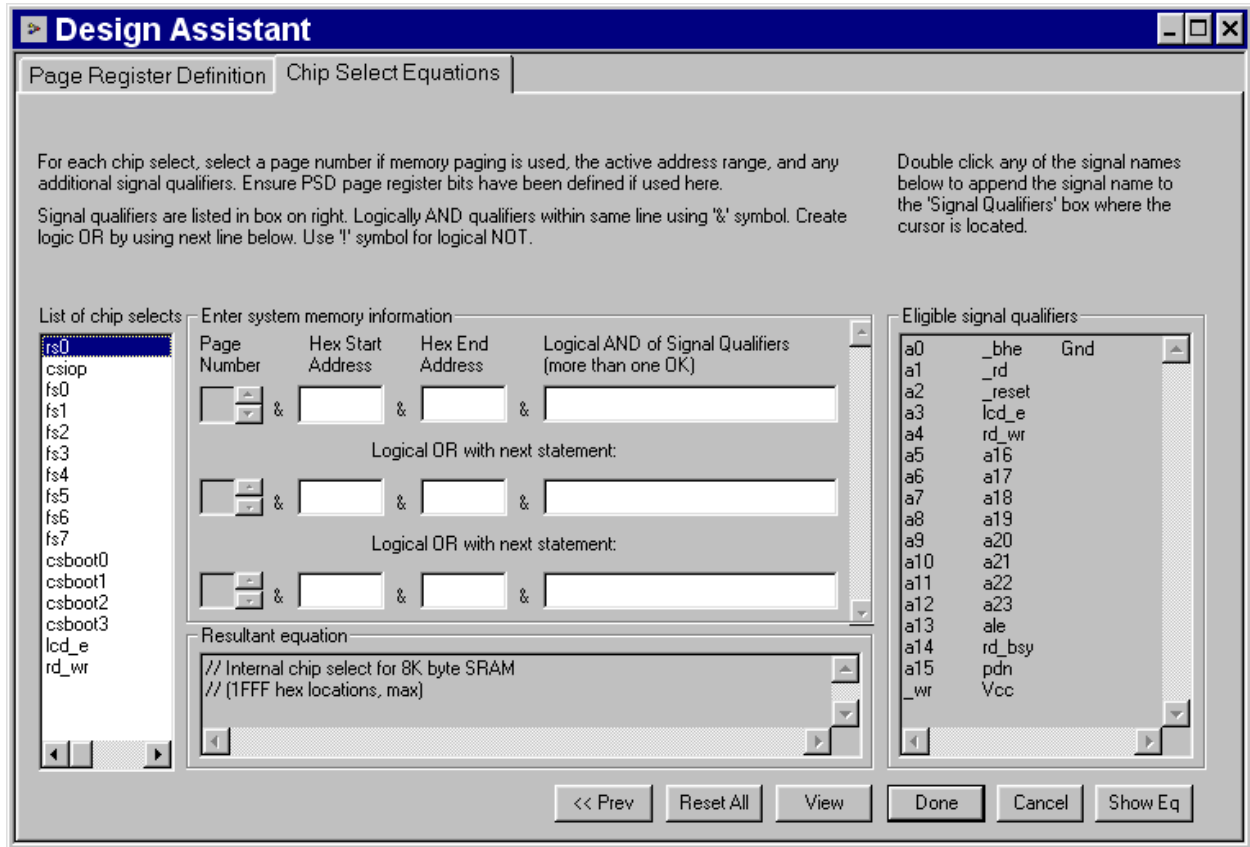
Design Assistant

Page Register Definition
Chip Select Equations

For each chip select, select a page number if memory paging is used, the active address range, and any additional signal qualifiers. Ensure PSD page register bits have been defined if used here.

Signal qualifiers are listed in box on right. Logically AND qualifiers within same line using '&' symbol. Create logic OR by using next line below. Use '!' symbol for logical NOT.

Double click any of the signal names below to append the signal name to the 'Signal Qualifiers' box where the cursor is located.

List of chip selects
rs0
csiop
fs0
fs1
fs2
fs3
fs4
fs5
fs6
fs7
csboot0
csboot1
csboot2
csboot3
lcd_e
rd_wr

Enter system memory information
Page Number
Hex Start Address
Hex End Address
Logical AND of Signal Qualifiers (more than one OK)
& & &
Logical OR with next statement:
& & &
Logical OR with next statement:
& & &

Resultant equation
// Internal chip select for 8K byte SRAM
// (1FFF hex locations, max)

Eligible signal qualifiers

| | | |
|---|---|---|
| a0 | _bhe | Gnd |
| a1 | _rd | |
| a2 | _reset | |
| a3 | lcd_e | |
| a4 | rd_wr | |
| a5 | a16 | |
| a6 | a17 | |
| a7 | a18 | |
| a8 | a19 | |
| a9 | a20 | |
| a10 | a21 | |
| a11 | a22 | |
| a12 | a23 | |
| a13 | ale | |
| a14 | rd_bsy | |
| a15 | pdn | |
| _wr | Vcc | |

<< Prev
Reset All
View
Done
Cancel
Show Eq